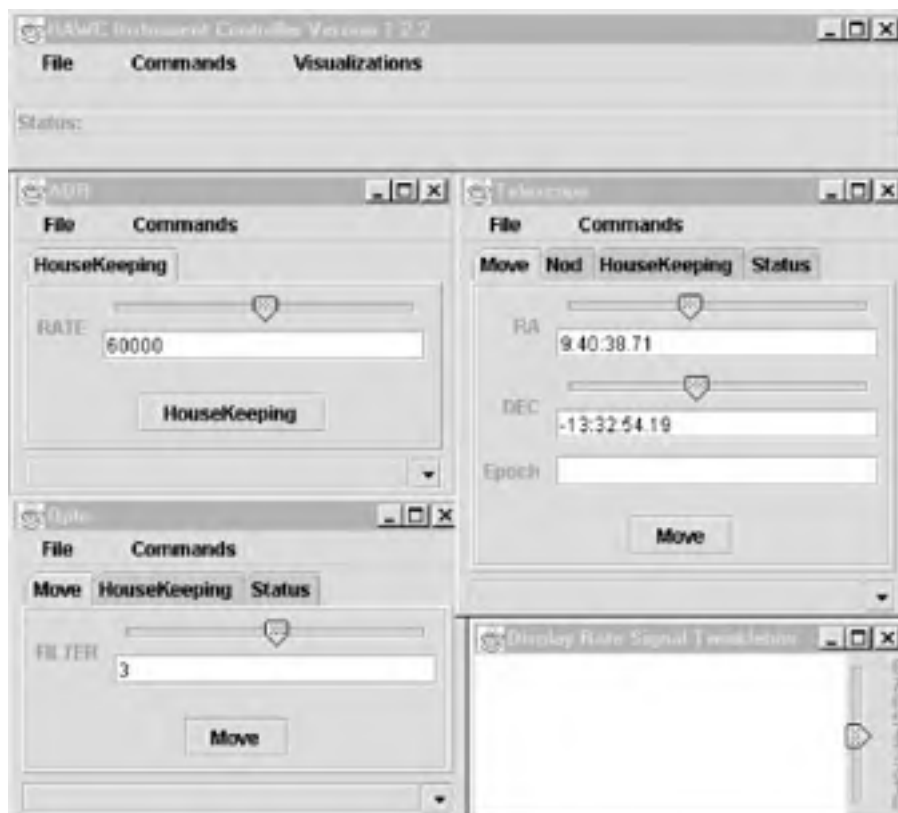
HAWC Instrument Controller Version 1.2.2

File Commands Visualizations

Status:

ADR

File Commands

HouseKeeping

RATE

60000

HouseKeeping

Telescope

File Commands

Move Nod HouseKeeping Status

RA

9.40.38.71

DEC

-13:32:54.19

Epoch

Move

Optic

File Commands

Move HouseKeeping Status

FILTER

3

Move

Display Rate Signal Tweakletter